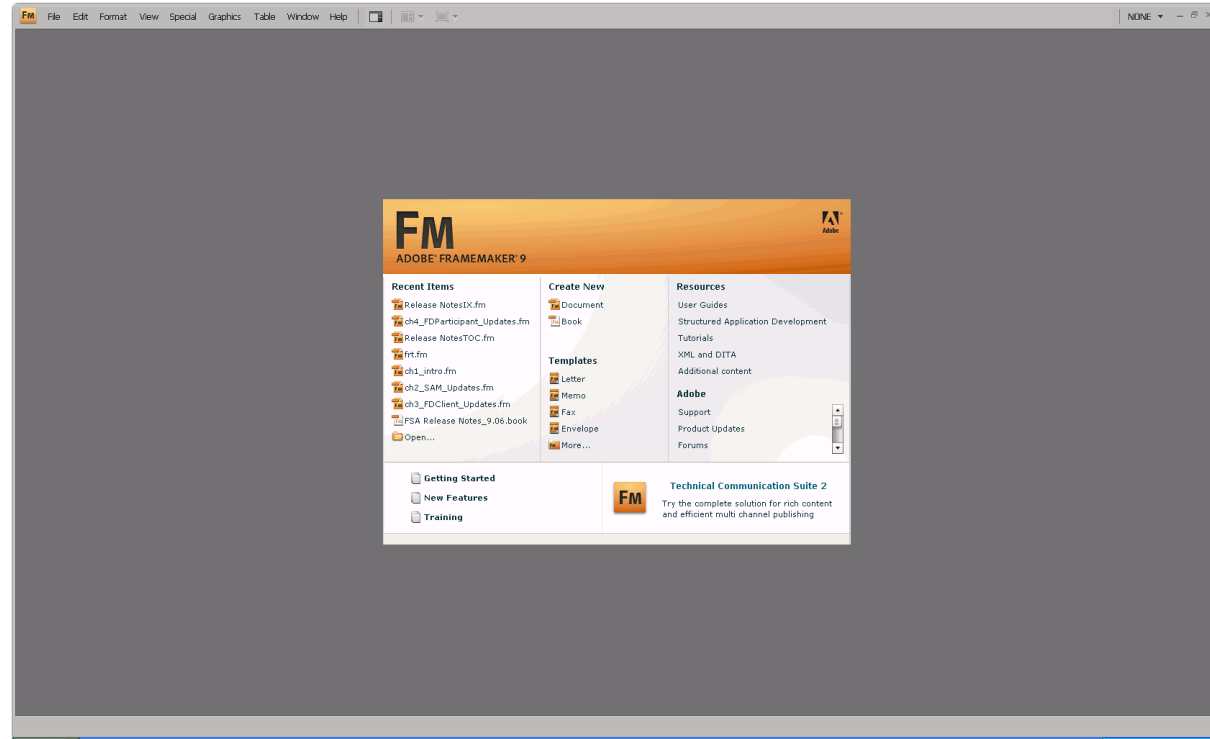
Fm File Edit Format View Special Graphics Table Window Help

NONE

Fm
ADOBE® FRAMEMAKER® 9

Adobe

Recent Items
Release NotesIX.fm
ch4_FDParticipant_Updates.fm
Release NotesTOC.fm
frt.fm
ch1_intro.fm
ch2_SAM_Updates.fm
ch3_FDClient_Updates.fm
FSA Release Notes_9.06.book
Open...

Create New
Document
Book

Templates
Letter
Memo
Fax
Envelope
More...

Resources
User Guides
Structured Application Development
Tutorials
XML and DITA
Additional content

Adobe
Support
Product Updates
Forums

Getting Started
New Features
Training

Fm
Technical Communication Suite 2
Try the complete solution for rich content and efficient multi channel publishing